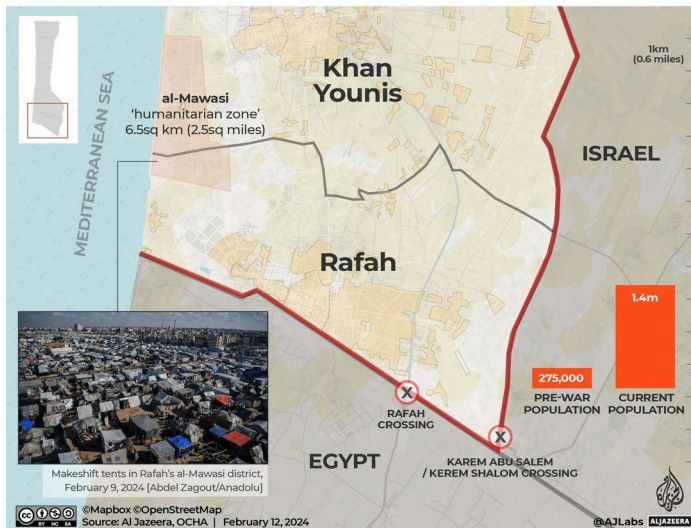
1km
(0.6 miles)

Khan Younis

al-Mawasi
'humanitarian zone'
6.5sq km (2.5sq miles)

MEDITERRANEAN SEA

ISRAEL

Rafah

1.4m

275,000

PRE-WAR POPULATION

CURRENT POPULATION

RAFAH CROSSING

EGYPT

KAREM ABU SALEM / KEREM SHALOM CROSSING

Makeshift tents in Rafah's al-Mawasi district, February 9, 2024 [Abdel Zagout/Anadolu]

©Mapbox ©OpenStreetMap
Source: Al Jazeera, OCHA | February 12, 2024

@AJLabs ALJAZEERA